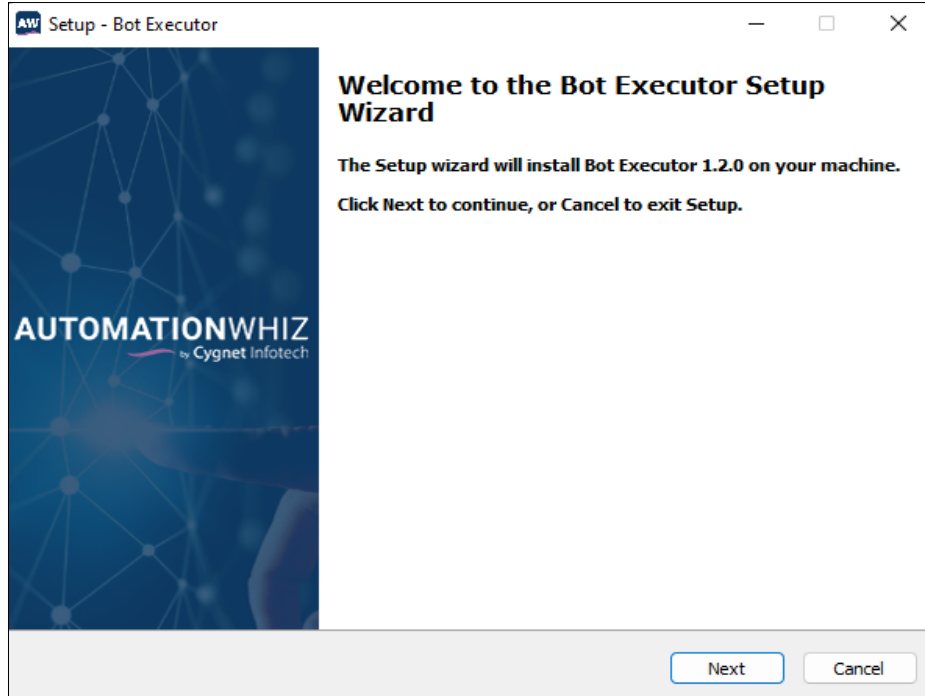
AW Setup - Bot Executor

AUTOMATIONWHIZ
by Cygnet Infotech

Welcome to the Bot Executor Setup Wizard

The Setup wizard will install Bot Executor 1.2.0 on your machine.

Click Next to continue, or Cancel to exit Setup.

Next Cancel